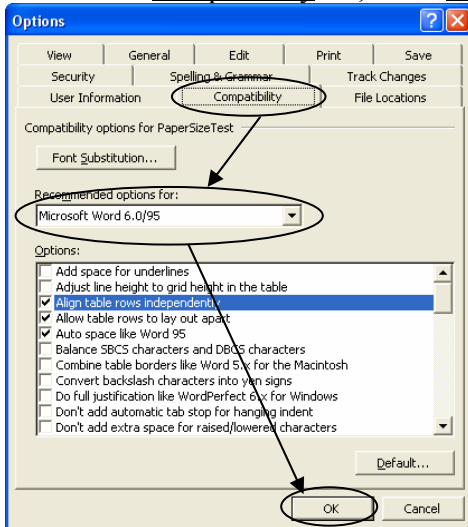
Options

View | General | Edit | Print | Save
Security | Spelling & Grammar | Track Changes
User Information | Compatibility | File Locations

Compatibility options for PaperSizeTest

Font Substitution...

Recommended options for:
Microsoft Word 6.0/95

Options:
Add space for underlines
Adjust line height to grid height in the table
Align table rows independently
Allow table rows to lay out apart
Auto space like Word 95
Balance SBCS characters and DBCS characters
Combine table borders like Word 5.x for the Macintosh
Convert backslash characters into yen signs
Do full justification like WordPerfect 6.x for Windows
Don't add automatic tab stop for hanging indent
Don't add extra space for raised/lowered characters

Default...

OK | Cancel